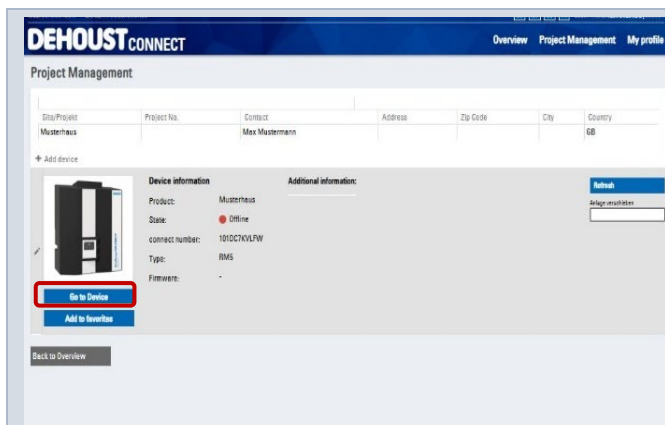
DEHOUST CONNECT

Overview Project Management My profile

Project Management

| Site/Projekt | Project No. | Contact | Address | Zip Code | City | Country |
|---|---|---|---|---|---|---|
| Musterhaus | | Max Mustermann | | | | GB |

+ Add device

Device information

Product: Musterhaus
State: Offline
connect number: 101DC7KVLFW
Type: RM5
Firmware: -

Additional information:

Refresh

Anlage verschieben

Go to Device

Add to favorites

Back to Overview